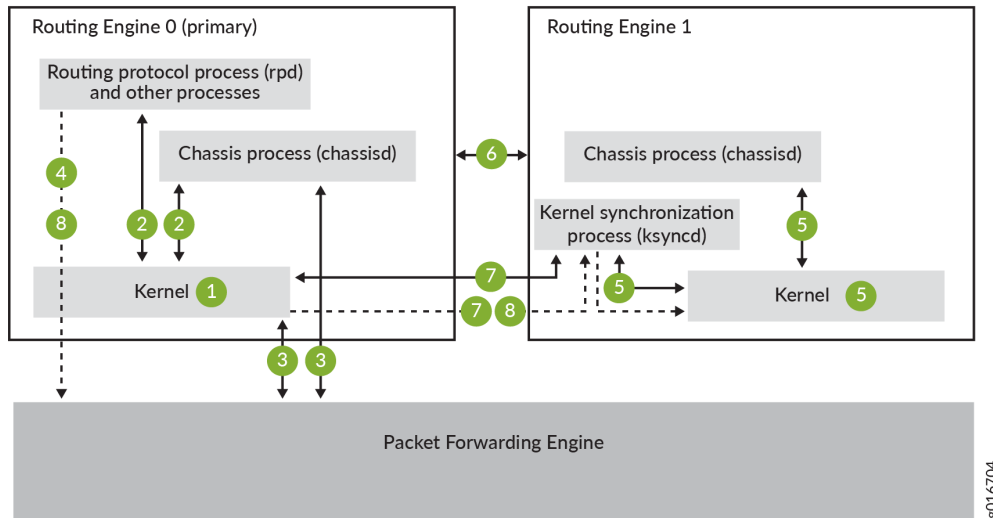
Routing Engine 0 (primary)

Routing protocol process (rpd) and other processes

Chassis process (chassisd)

4

8

2

2

Kernel 1

3

3

6

Routing Engine 1

Chassis process (chassisd)

Kernel synchronization process (ksyncd)

5

7

5

Kernel 5

7 8

Packet Forwarding Engine

g016704